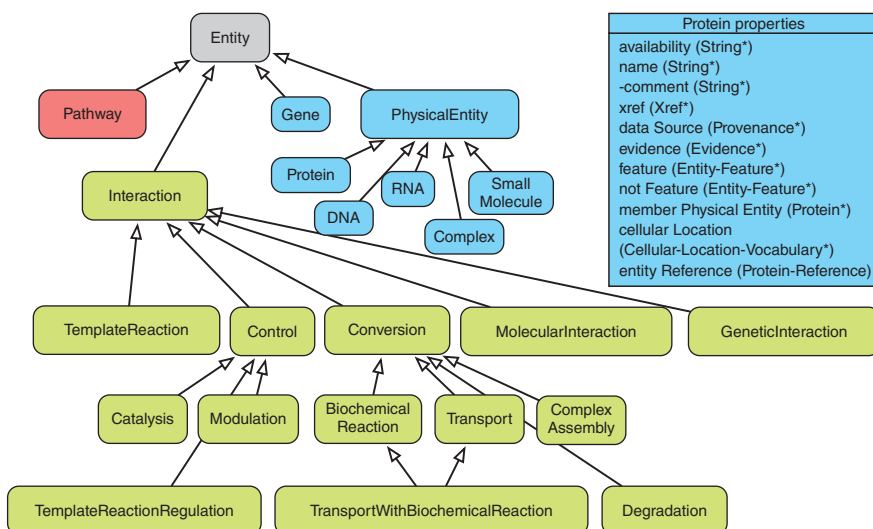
Entity

Pathway

Gene

PhysicalEntity

Protein

RNA

Small Molecule

DNA

Complex

Interaction

TemplateReaction

Control

Conversion

MolecularInteraction

GeneticInteraction

Catalysis

Modulation

Biochemical Reaction

Transport

Complex Assembly

TemplateReactionRegulation

TransportWithBiochemicalReaction

Degradation

| Protein properties |
|---|
| availability (String*)<br>name (String*)<br>-comment (String*)<br>xref (Xref*)<br>data Source (Provenance*)<br>evidence (Evidence*)<br>feature (Entity-Feature*)<br>not Feature (Entity-Feature*)<br>member Physical Entity (Protein*)<br>cellular Location<br>(Cellular-Location-Vocabulary*)<br>entity Reference (Protein-Reference) |